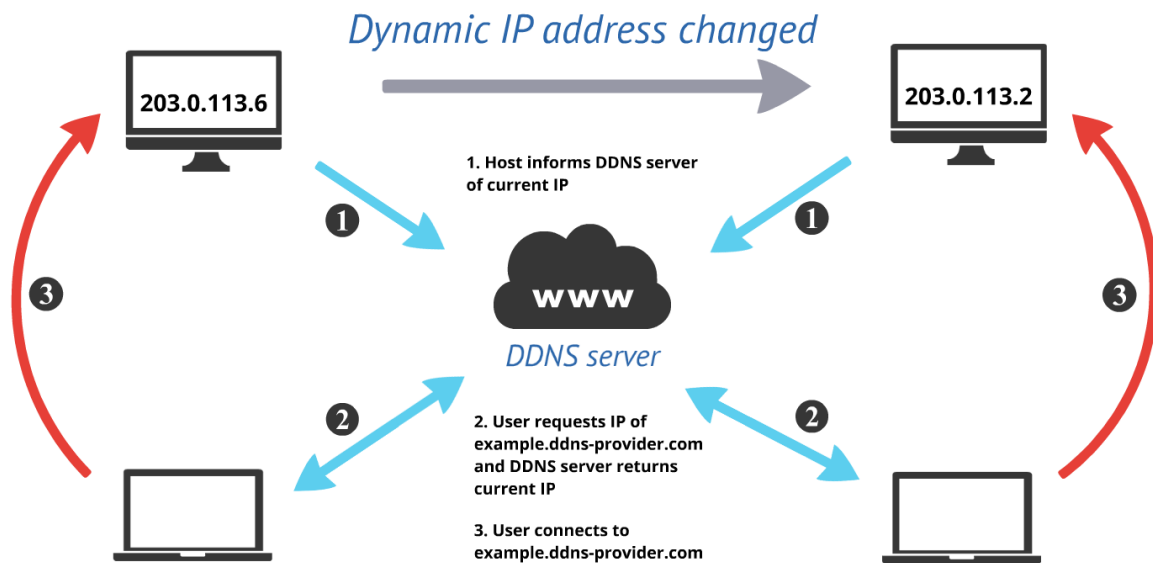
Dynamic IP address changed

203.0.113.6

203.0.113.2

1. Host informs DDNS server of current IP

1

1

3

3

www

DDNS server

2

2

2. User requests IP of example.ddns-provider.com and DDNS server returns current IP

3. User connects to example.ddns-provider.com